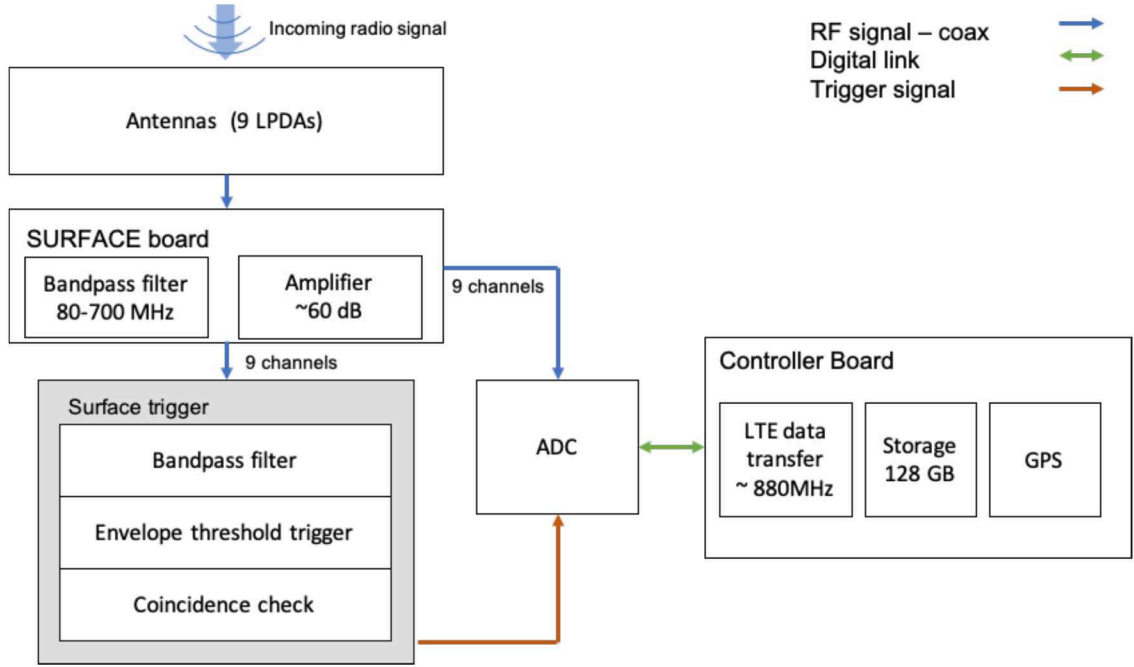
Incoming radio signal

RF signal – coax
Digital link
Trigger signal

Antennas (9 LPDAs)

SURFACE board

Bandpass filter
80-700 MHz

Amplifier
~60 dB

9 channels

9 channels

Surface trigger

Bandpass filter

Envelope threshold trigger

Coincidence check

ADC

Controller Board

LTE data transfer
~ 880MHz

Storage
128 GB

GPS